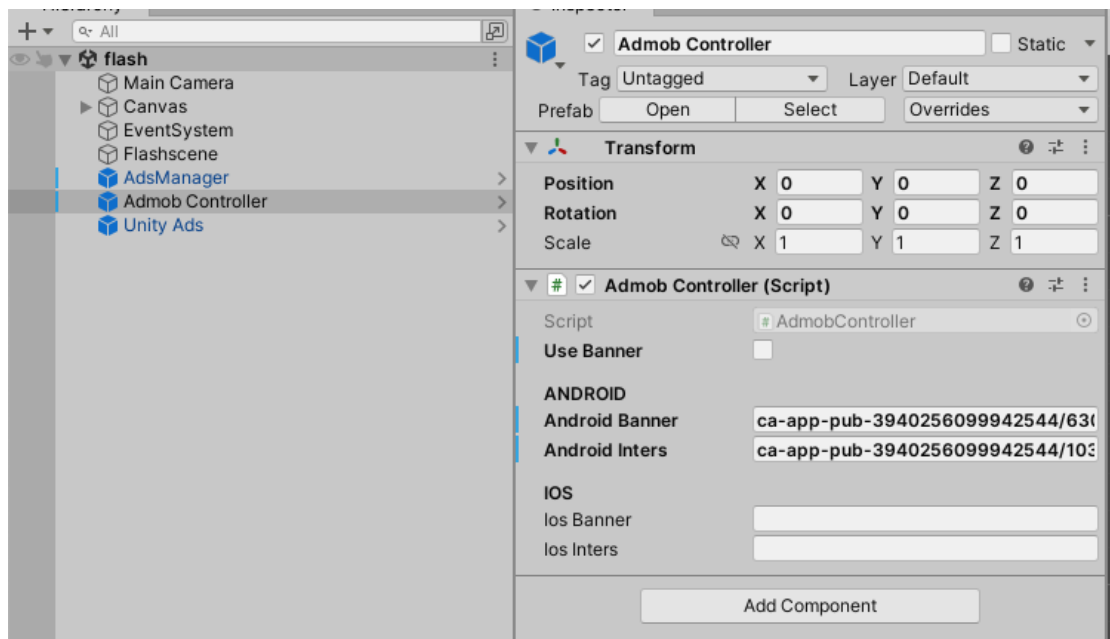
All
flash
Main Camera
Canvas
EventSystem
Flashscene
AdsManager
Admob Controller
Unity Ads

Admob Controller
Static
Tag Untagged
Layer Default
Prefab Open Select Overrides

Transform
Position X 0 Y 0 Z 0
Rotation X 0 Y 0 Z 0
Scale X 1 Y 1 Z 1

Admob Controller (Script)
Script AdmobController
Use Banner

ANDROID
Android Banner ca-app-pub-3940256099942544/63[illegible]
Android Inters ca-app-pub-3940256099942544/103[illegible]

IOS
Ios Banner
Ios Inters

Add Component